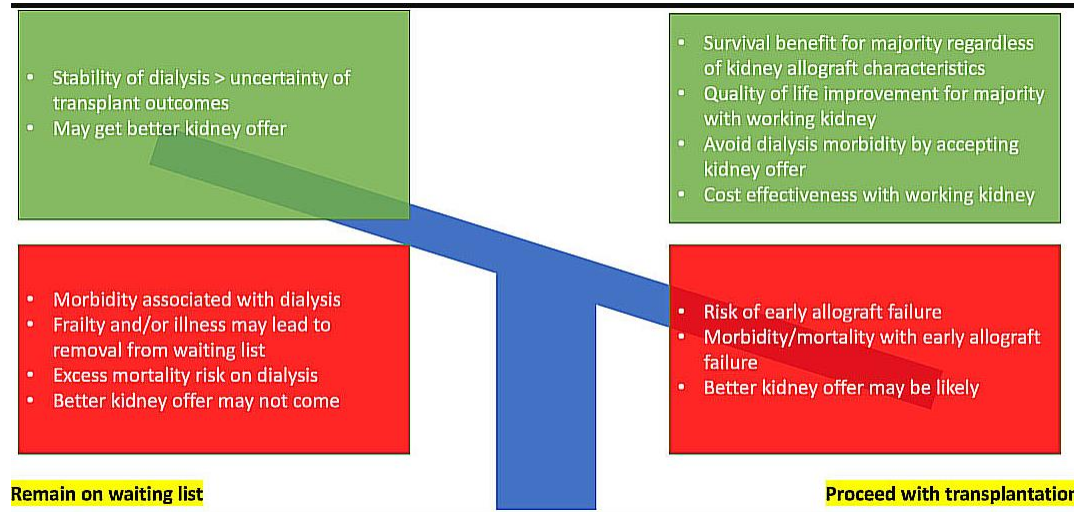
- Stability of dialysis > uncertainty of transplant outcomes
- May get better kidney offer

- Survival benefit for majority regardless of kidney allograft characteristics
- Quality of life improvement for majority with working kidney
- Avoid dialysis morbidity by accepting kidney offer
- Cost effectiveness with working kidney

- Morbidity associated with dialysis
- Frailty and/or illness may lead to removal from waiting list
- Excess mortality risk on dialysis
- Better kidney offer may not come

- Risk of early allograft failure
- Morbidity/mortality with early allograft failure
- Better kidney offer may be likely

Remain on waiting list

Proceed with transplantatio